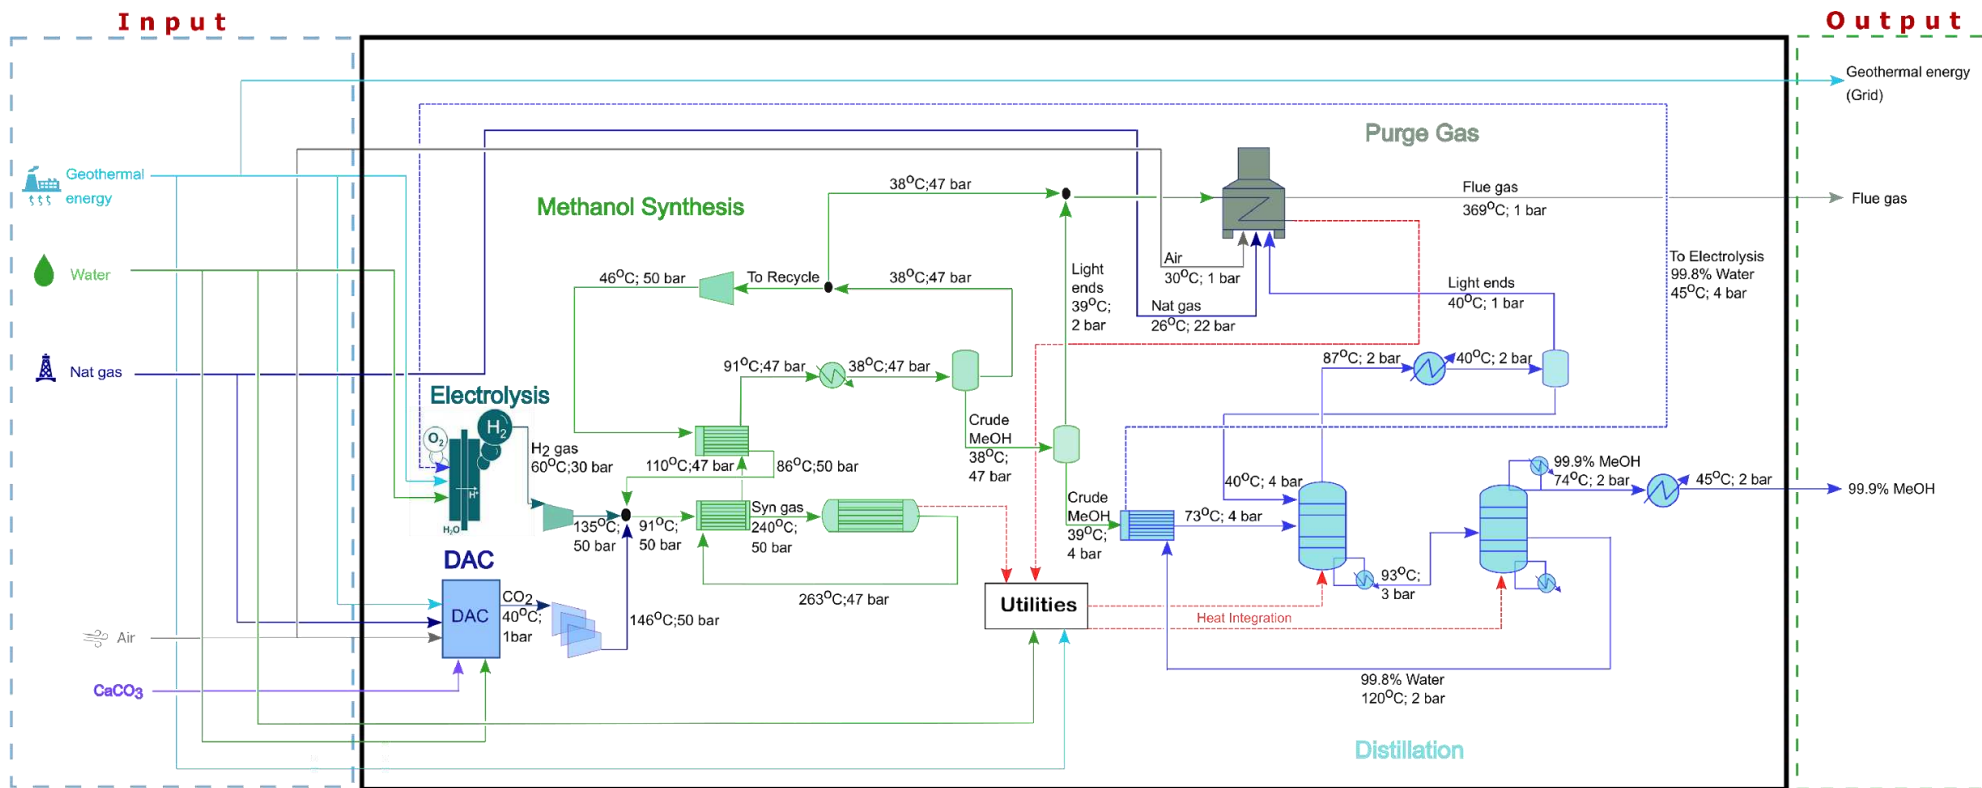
Input

Output

Geothermal energy (Grid)

Purge Gas

Geothermal energy

Methanol Synthesis

$38^oC;47$ bar

Flue gas
$369^oC$; 1 bar

Flue gas

Water

$46^oC$; 50 bar

To Recycle

$38^oC;47$ bar

Light ends
$39^oC$;
2 bar

Air
$30^oC$; 1 bar

Nat gas
$26^oC$; 22 bar

To Electrolysis
99.8% Water
$45^oC$; 4 bar

Light ends
$40^oC$; 1 bar

Nat gas

$91^oC;47$ bar

$38^oC;47$ bar

$87^oC$; 2 bar

$40^oC$; 2 bar

Electrolysis

$O_2$

$H_2$

H2 gas
$60^oC;30$ bar

$110^oC;47$ bar

$86^oC;50$ bar

Crude MeOH
$38^oC$;
47 bar

$40^oC$; 4 bar

99.9% MeOH
$74^oC$; 2 bar

$45^oC$; 2 bar

99.9% MeOH

$H^+$

$H_2O$

$135^oC$;
50 bar

$91^oC$;
50 bar

Syn gas
$240^oC$;
50 bar

Crude MeOH
$39^oC$;
4 bar

$73^oC$; 4 bar

$93^oC$;
3 bar

DAC

DAC

$CO_2$
$40^oC$;
1bar

$146^oC;50$ bar

$263^oC;47$ bar

Utilities

Air

Heat Integration

$CaCO_3$

99.8% Water
$120^oC$; 2 bar

Distillation